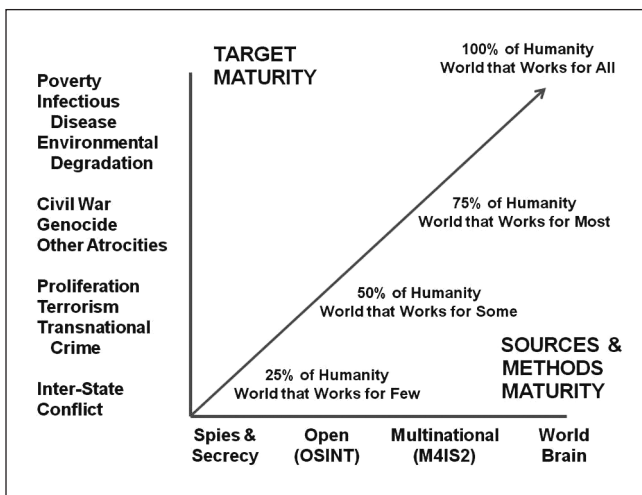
TARGET MATURITY

Poverty
Infectious Disease
Environmental Degradation

Civil War
Genocide
Other Atrocities

Proliferation
Terrorism
Transnational Crime

Inter-State Conflict

100% of Humanity
World that Works for All

75% of Humanity
World that Works for Most

50% of Humanity
World that Works for Some

25% of Humanity
World that Works for Few

SOURCES & METHODS MATURITY

Spies & Secrecy
Open (OSINT)
Multinational (M4IS2)
World Brain